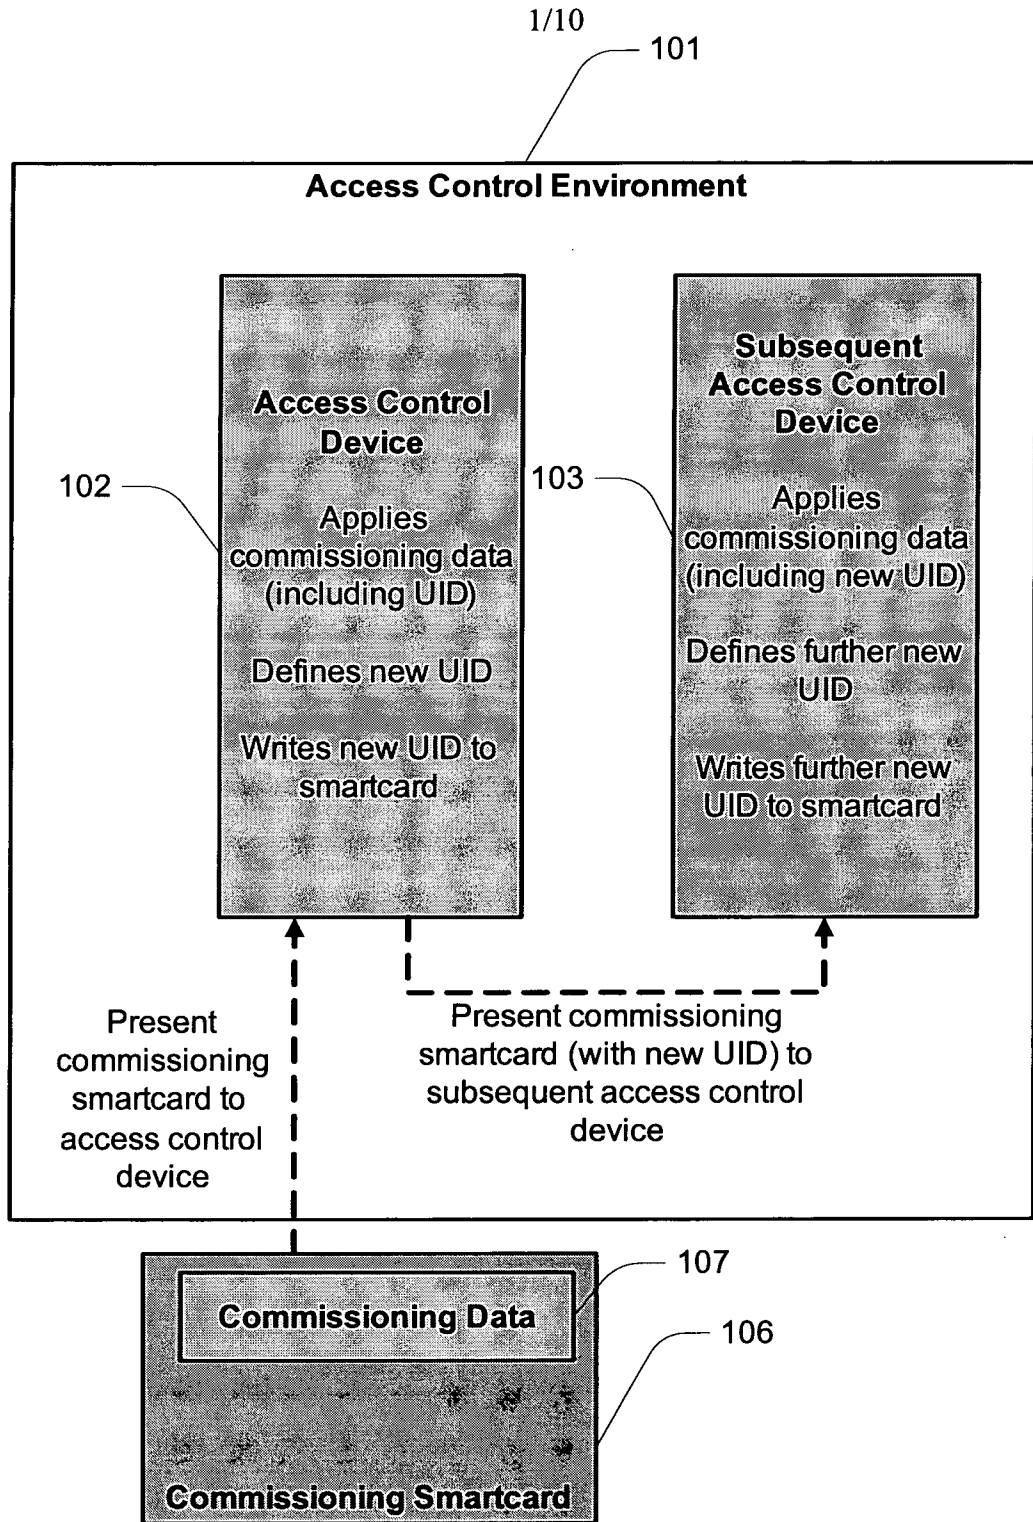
1/10

101

Access Control Environment

102

Access Control Device

Applies commissioning data (including UID)

Defines new UID

Writes new UID to smartcard

103

Subsequent Access Control Device

Applies commissioning data (including new UID)

Defines further new UID

Writes further new UID to smartcard

Present commissioning smartcard to access control device

Present commissioning smartcard (with new UID) to subsequent access control device

107

Commissioning Data

106

Commissioning Smartcard